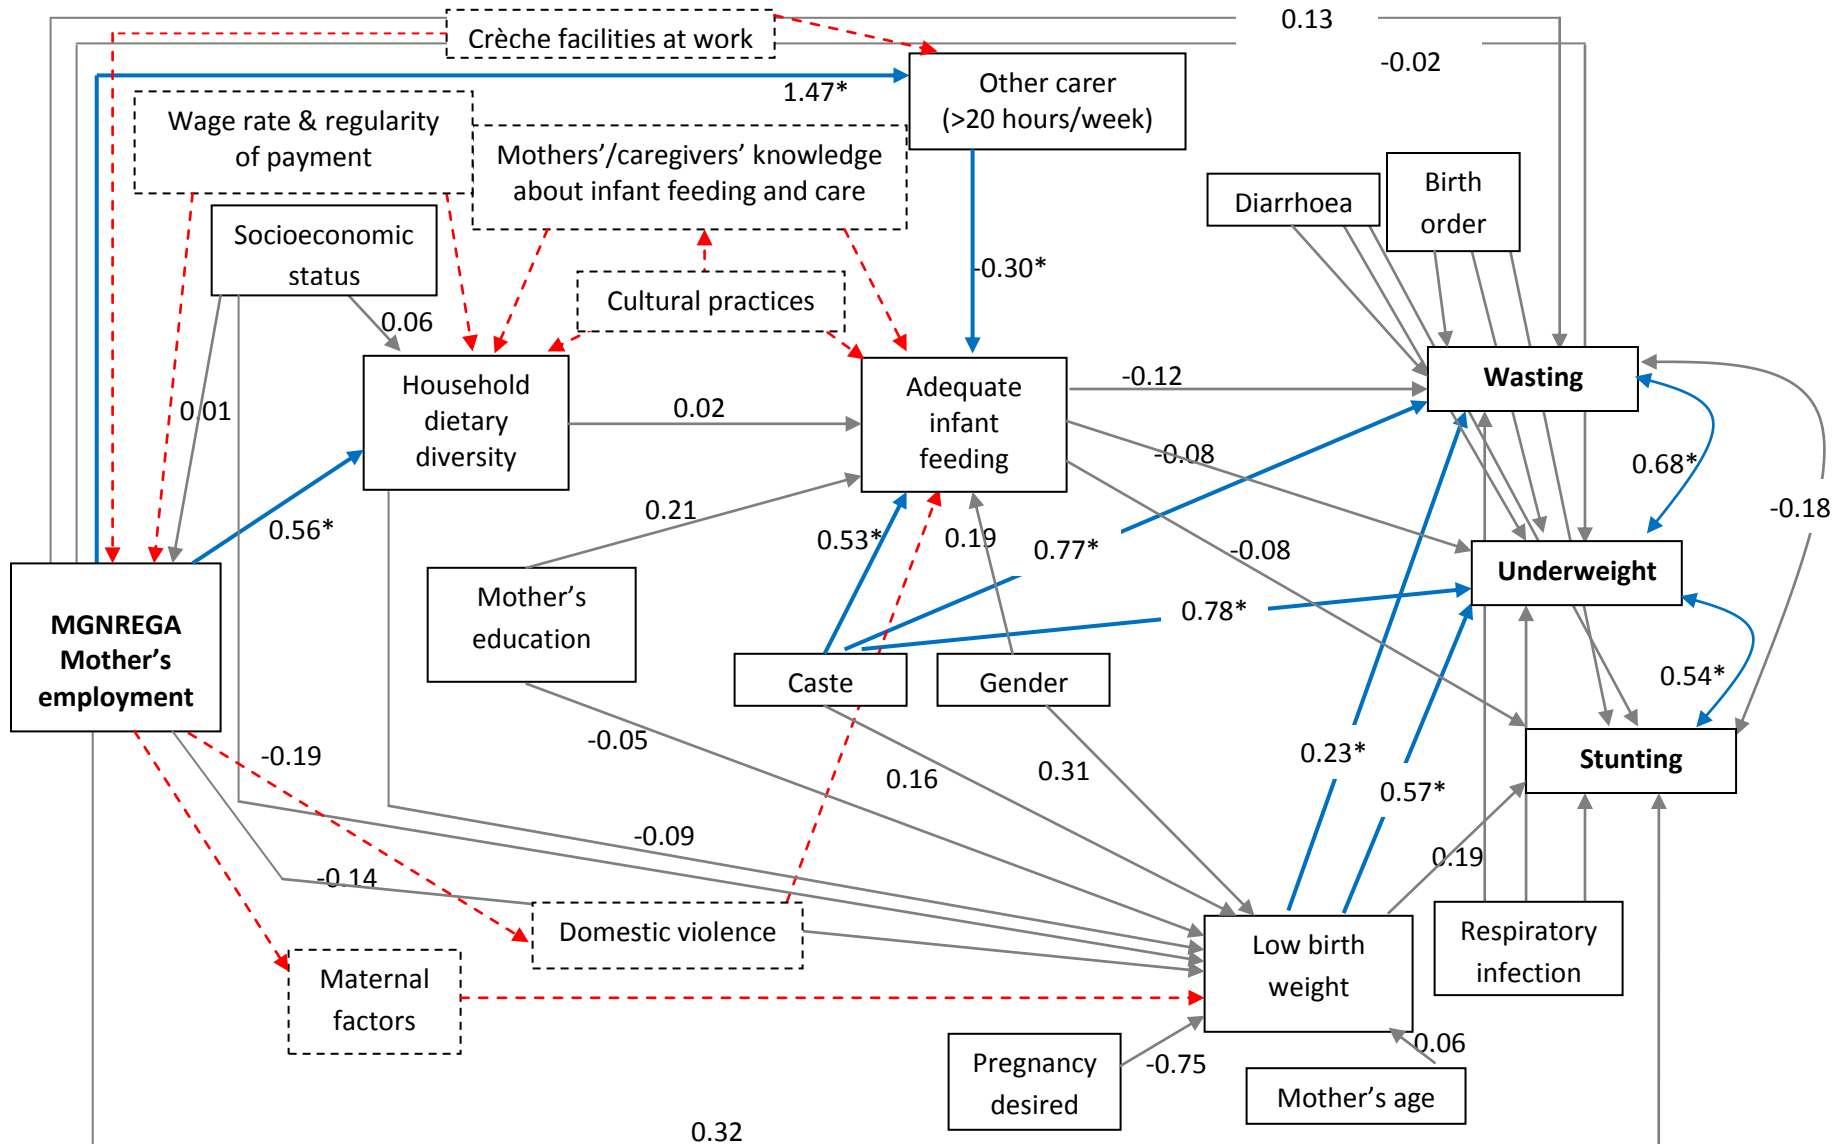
Crèche facilities at work

0.13

-0.02

Other carer (>20 hours/week)

1.47*

Wage rate & regularity of payment

Mothers'/caregivers' knowledge about infant feeding and care

Diarrhoea

Birth order

Socioeconomic status

-0.30*

Cultural practices

0.06

Wasting

Household dietary diversity

Adequate infant feeding

-0.12

0.01

0.02

-0.08

0.68*

-0.18

0.21

0.56*

0.53*

0.19

0.77*

-0.08

Underweight

MGNREGA Mother's employment

Mother's education

0.78*

Caste

Gender

0.54*

Stunting

-0.19

-0.05

0.16

0.31

0.23*

0.57*

-0.09

0.19

-0.14

Domestic violence

Low birth weight

Respiratory infection

Maternal factors

Pregnancy desired

-0.75

0.06

Mother's age

0.32